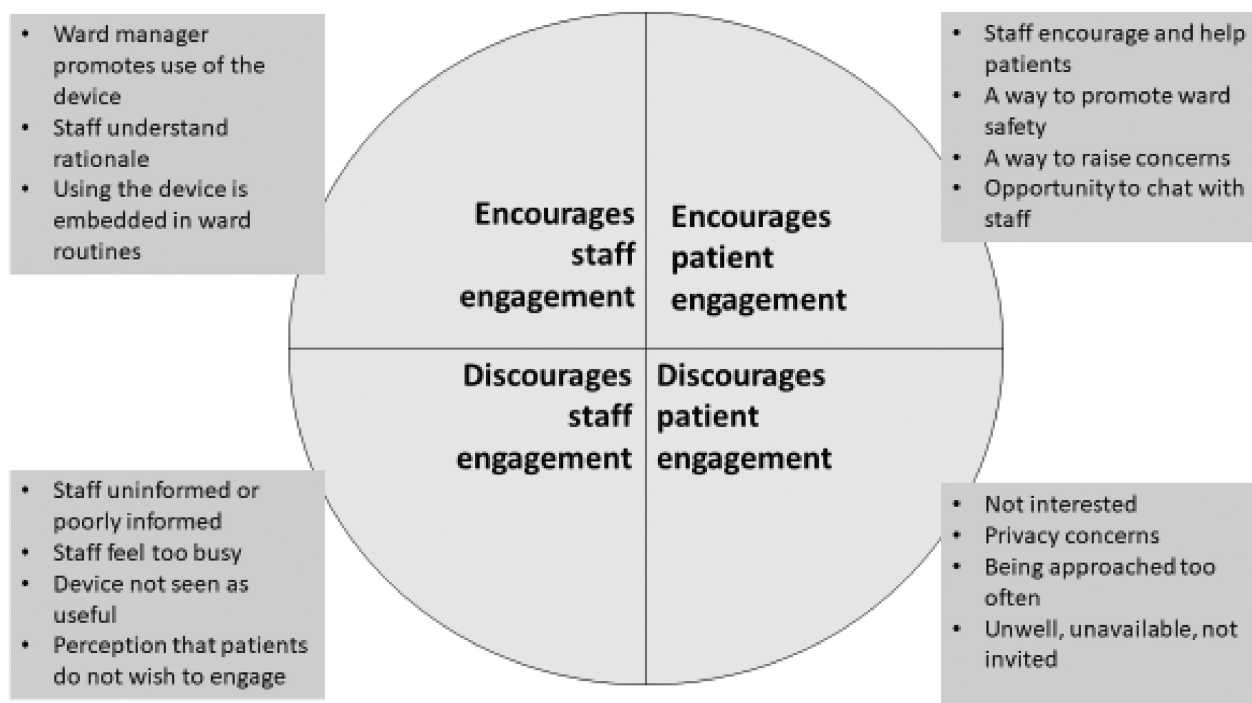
- Ward manager promotes use of the device
- Staff understand rationale
- Using the device is embedded in ward routines

- Staff encourage and help patients
- A way to promote ward safety
- A way to raise concerns
- Opportunity to chat with staff

Encourages staff engagement

Encourages patient engagement

Discourages staff engagement

Discourages patient engagement

- Staff uninformed or poorly informed
- Staff feel too busy
- Device not seen as useful
- Perception that patients do not wish to engage

- Not interested
- Privacy concerns
- Being approached too often
- Unwell, unavailable, not invited